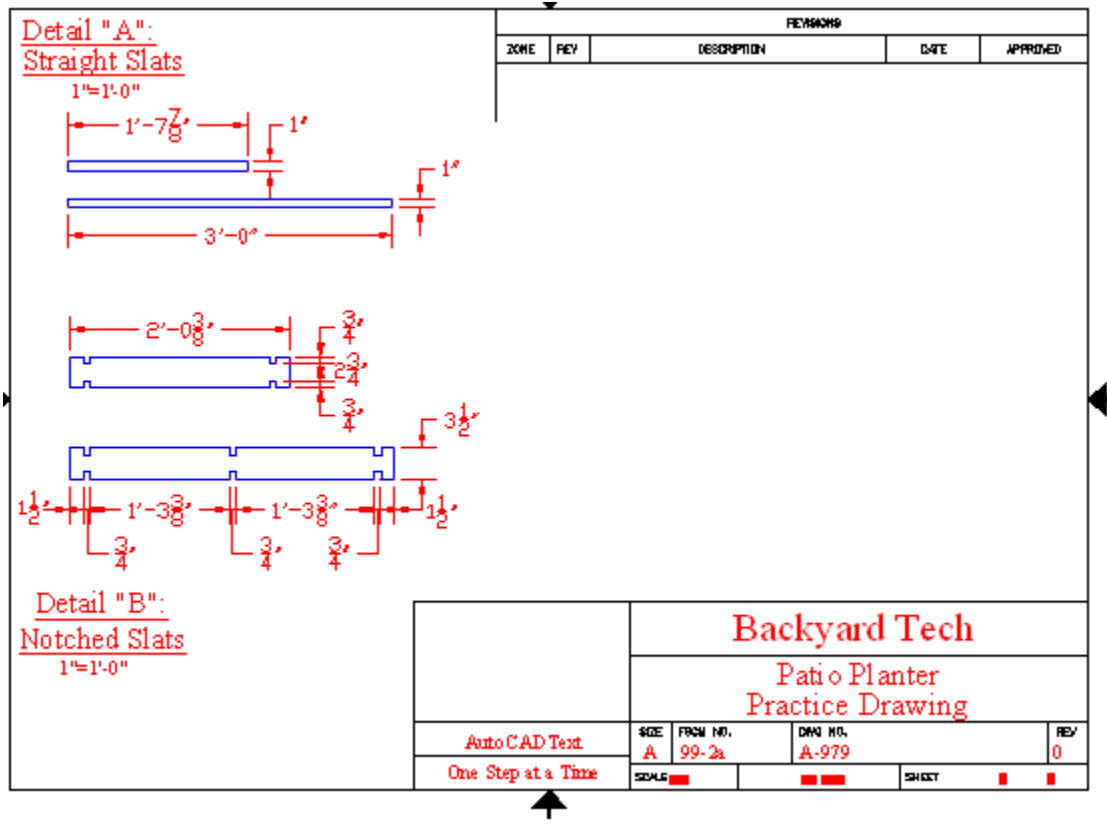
Detail "A":
Straight Slats
1"=1'-0"

$1'-7\frac{7}{8}"$
1"
1"
3'-0"

$2'-0\frac{3}{8}"$
$\frac{3}{4}"$
$2\frac{3}{4}"$
$\frac{3}{4}"$
$3\frac{1}{2}"$
$1\frac{1}{2}"$
$1'-3\frac{3}{8}"$
$1'-3\frac{3}{8}"$
$1\frac{1}{2}"$
$\frac{3}{4}"$
$\frac{3}{4}"$
$\frac{3}{4}"$

Detail "B":
Notched Slats
1"=1'-0"

| REVISIONS | | | | |
|---|---|---|---|---|
| ZONE | REV | DESCRIPTION | DATE | APPROVED |

Backyard Tech
Patio Planter
Practice Drawing

AutoCAD Text
One Step at a Time

| SIZE | FSCM NO. | DWG NO. | REV |
|---|---|---|---|
| A | 99-2a | A-979 | 0 |

SCALE
SHEET